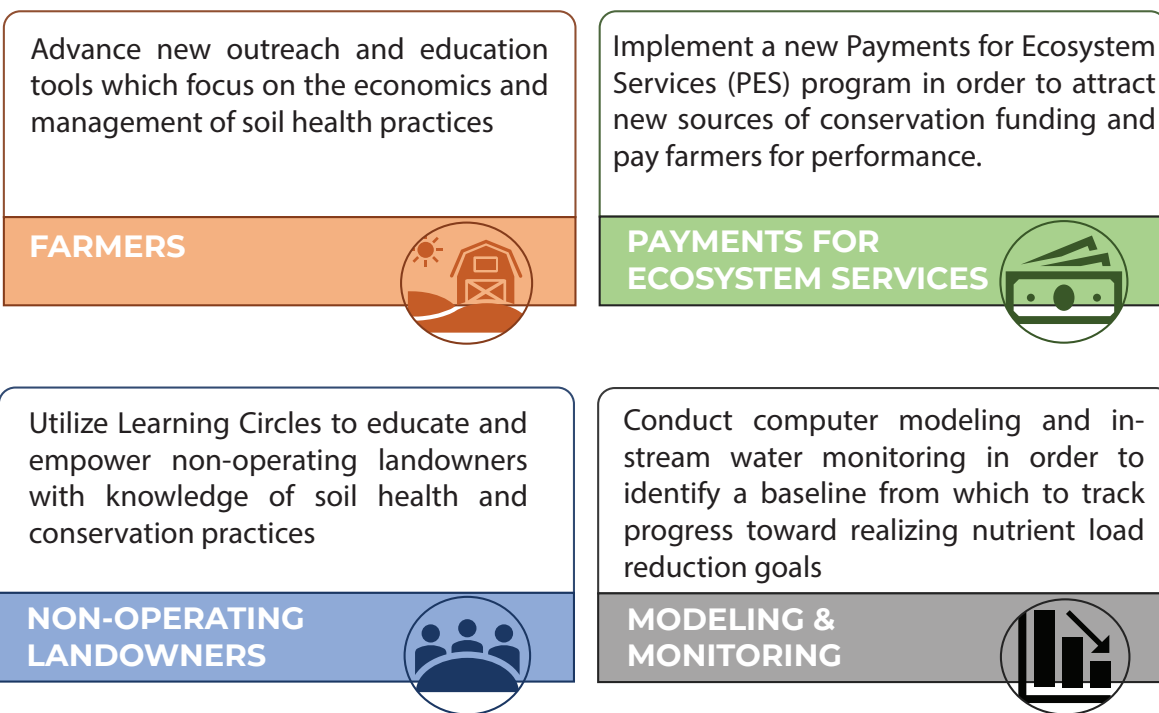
Advance new outreach and education tools which focus on the economics and management of soil health practices

FARMERS

Implement a new Payments for Ecosystem Services (PES) program in order to attract new sources of conservation funding and pay farmers for performance.

PAYMENTS FOR ECOSYSTEM SERVICES

Utilize Learning Circles to educate and empower non-operating landowners with knowledge of soil health and conservation practices

NON-OPERATING LANDOWNERS

Conduct computer modeling and instream water monitoring in order to identify a baseline from which to track progress toward realizing nutrient load reduction goals

MODELING & MONITORING